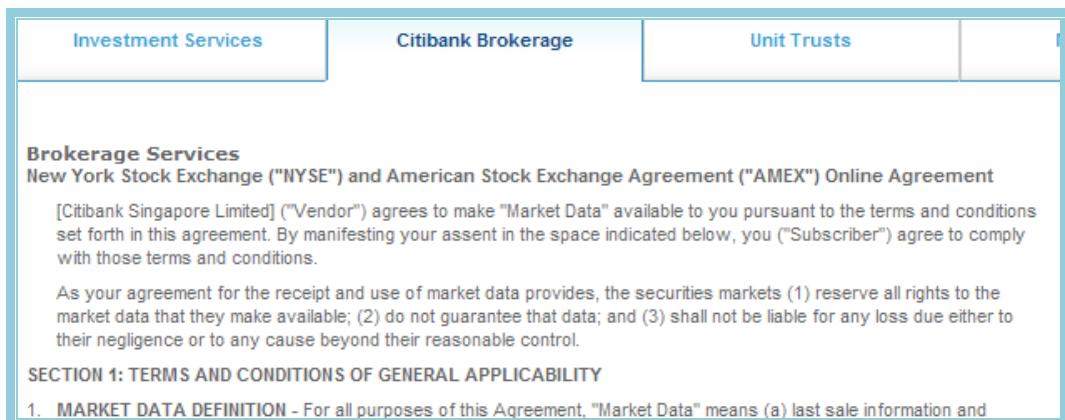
Investment Services | Citibank Brokerage | Unit Trusts | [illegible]

Brokerage Services
New York Stock Exchange ("NYSE") and American Stock Exchange Agreement ("AMEX") Online Agreement

[Citibank Singapore Limited] ("Vendor") agrees to make "Market Data" available to you pursuant to the terms and conditions set forth in this agreement. By manifesting your assent in the space indicated below, you ("Subscriber") agree to comply with those terms and conditions.

As your agreement for the receipt and use of market data provides, the securities markets (1) reserve all rights to the market data that they make available; (2) do not guarantee that data; and (3) shall not be liable for any loss due either to their negligence or to any cause beyond their reasonable control.

SECTION 1: TERMS AND CONDITIONS OF GENERAL APPLICABILITY

1. MARKET DATA DEFINITION - For all purposes of this Agreement, "Market Data" means (a) last sale information and